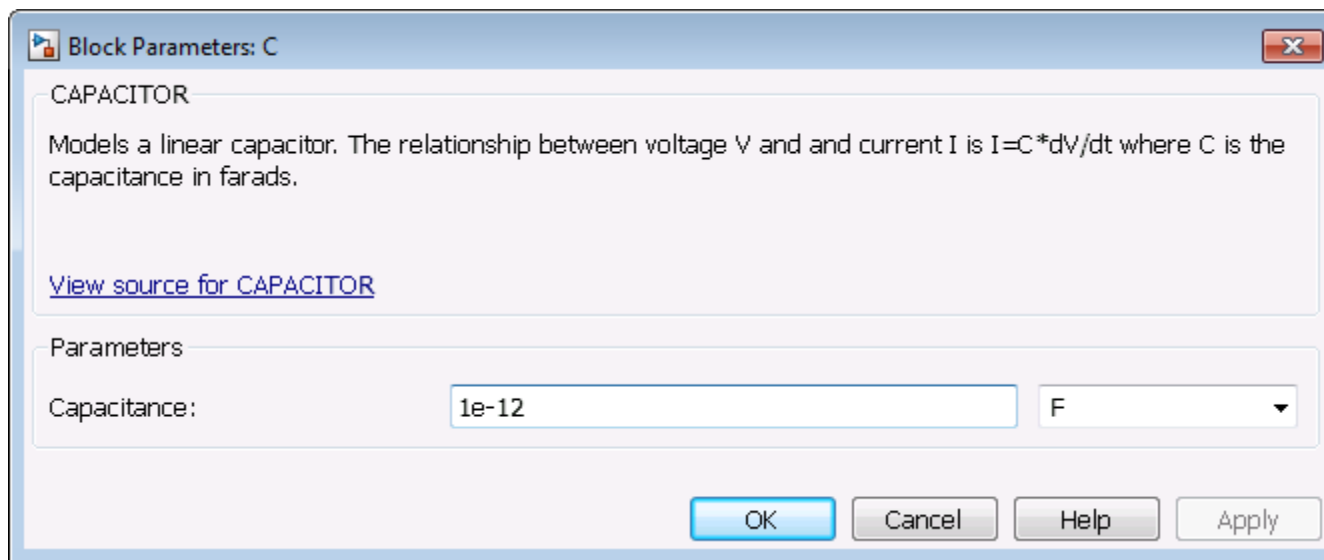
Block Parameters: C

CAPACITOR

Models a linear capacitor. The relationship between voltage V and and current I is I=C*dV/dt where C is the capacitance in farads.

View source for CAPACITOR

Parameters

Capacitance: 1e-12 F

OK Cancel Help Apply